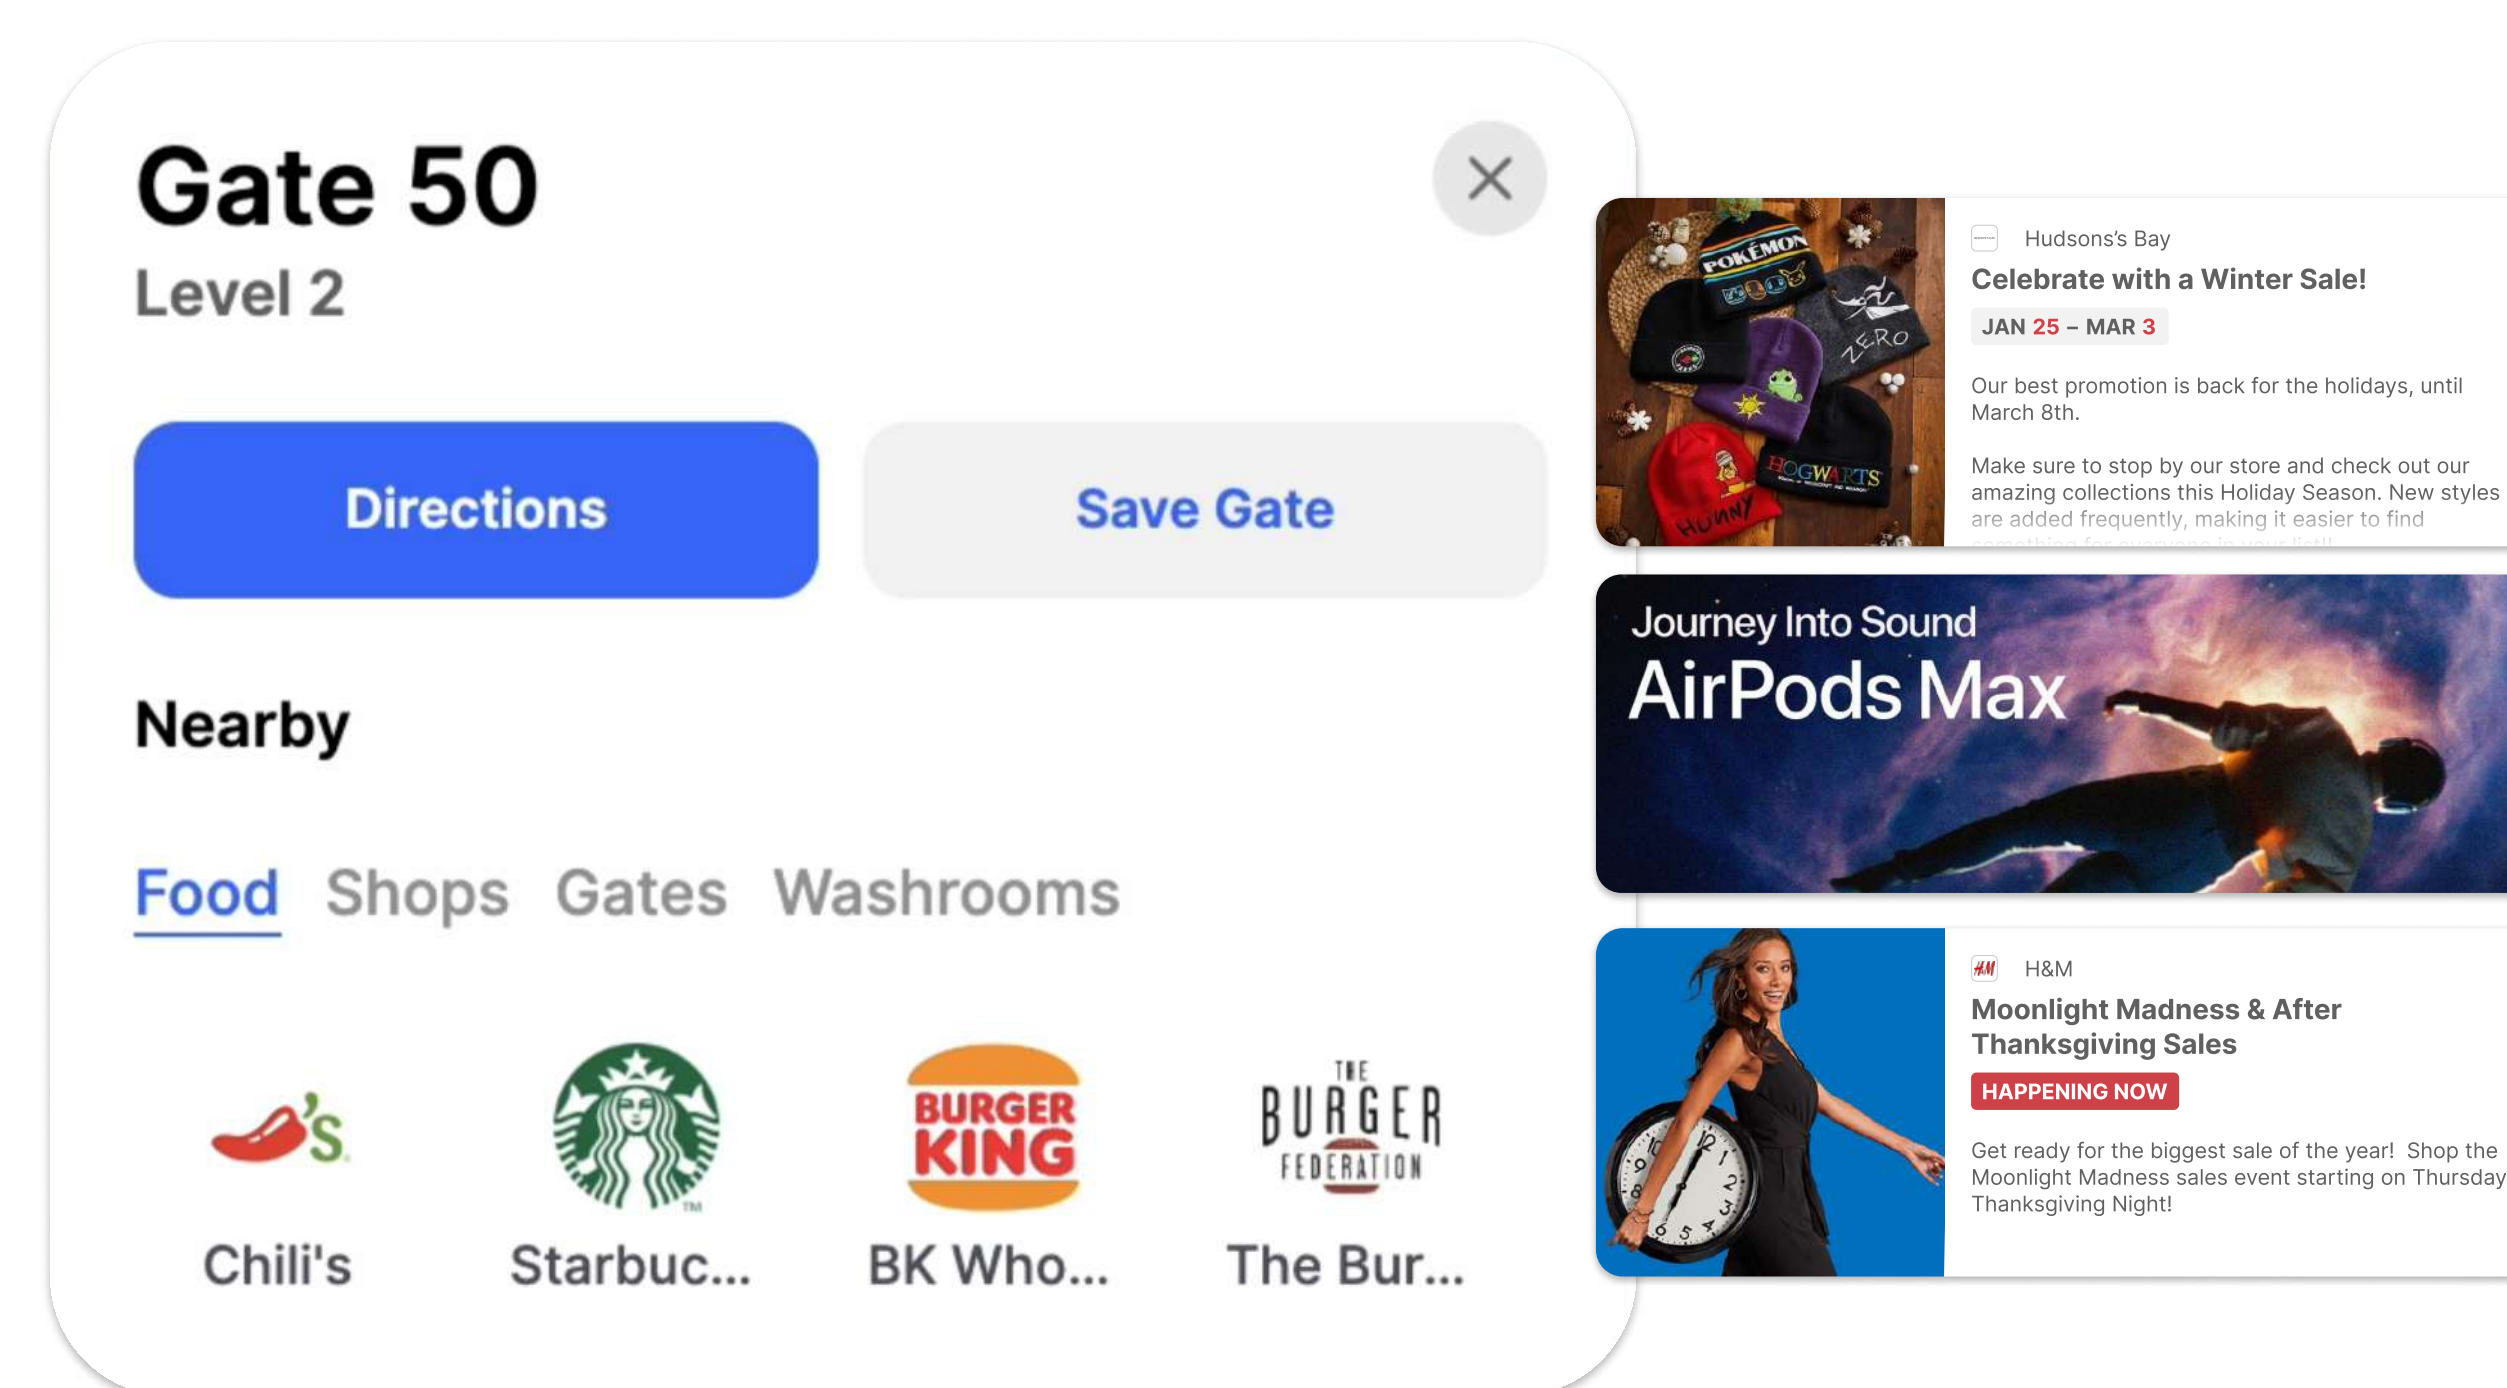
Gate 50
Level 2

Directions

Save Gate

Nearby

Food Shops Gates Washrooms

Chili's

Starbuc...

BURGER KING
BK Who...

THE BURGER FEDERATION
The Bur...

Hudsons's Bay
Celebrate with a Winter Sale!
JAN 25 – MAR 3

Our best promotion is back for the holidays, until March 8th.

Make sure to stop by our store and check out our amazing collections this Holiday Season. New styles are added frequently, making it easier to find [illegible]

POKÉMON
ZERO
HOGWARTS
HUNNY

Journey Into Sound
AirPods Max

H&M
Moonlight Madness & After Thanksgiving Sales
HAPPENING NOW

Get ready for the biggest sale of the year! Shop the Moonlight Madness sales event starting on Thursday Thanksgiving Night!